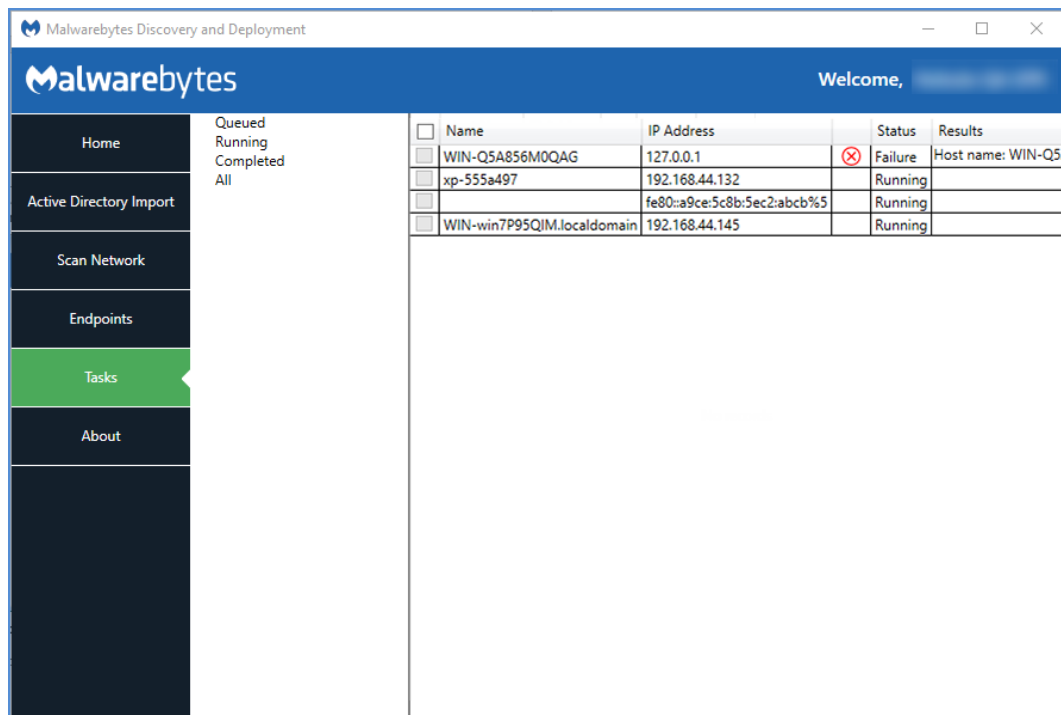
Malwarebytes Discovery and Deployment

Malwarebytes

Welcome, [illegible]

Home

Active Directory Import

Scan Network

Endpoints

Tasks

About

Queued
Running
Completed
All

| Name | IP Address | | Status | Results |
|---|---|---|---|---|
| WIN-Q5A856M0QAG | 127.0.0.1 | | Failure | Host name: WIN-Q5 |
| xp-555a497 | 192.168.44.132 | | Running | |
| | fe80::a9ce:5c8b:5ec2:abcb%5 | | Running | |
| WIN-win7P95QIM.localdomain | 192.168.44.145 | | Running | |